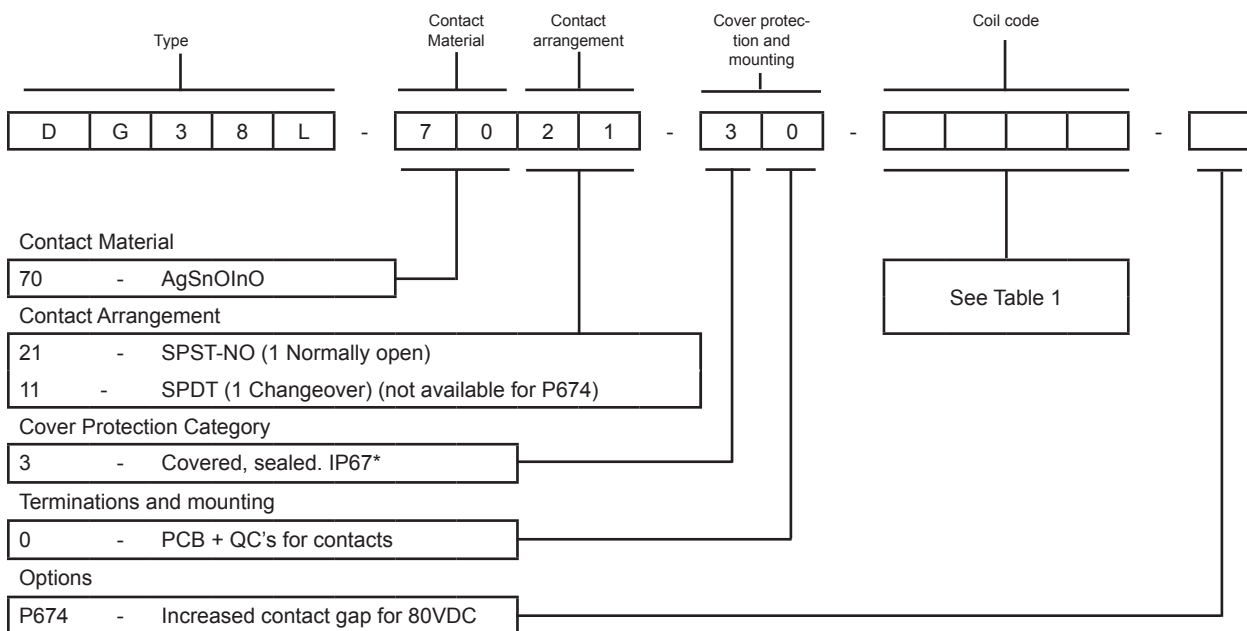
Type

Contact Material

Contact arrangement

Cover protection and mounting

Coil code

D G 3 8 L - 7 0 2 1 - 3 0 - - 

Contact Material

70 - AgSnOInO

Contact Arrangement

21 - SPST-NO (1 Normally open)

11 - SPDT (1 Changeover) (not available for P674)

Cover Protection Category

3 - Covered, sealed. IP67*

Terminations and mounting

0 - PCB + QC's for contacts

Options

P674 - Increased contact gap for 80VDC

See Table 1